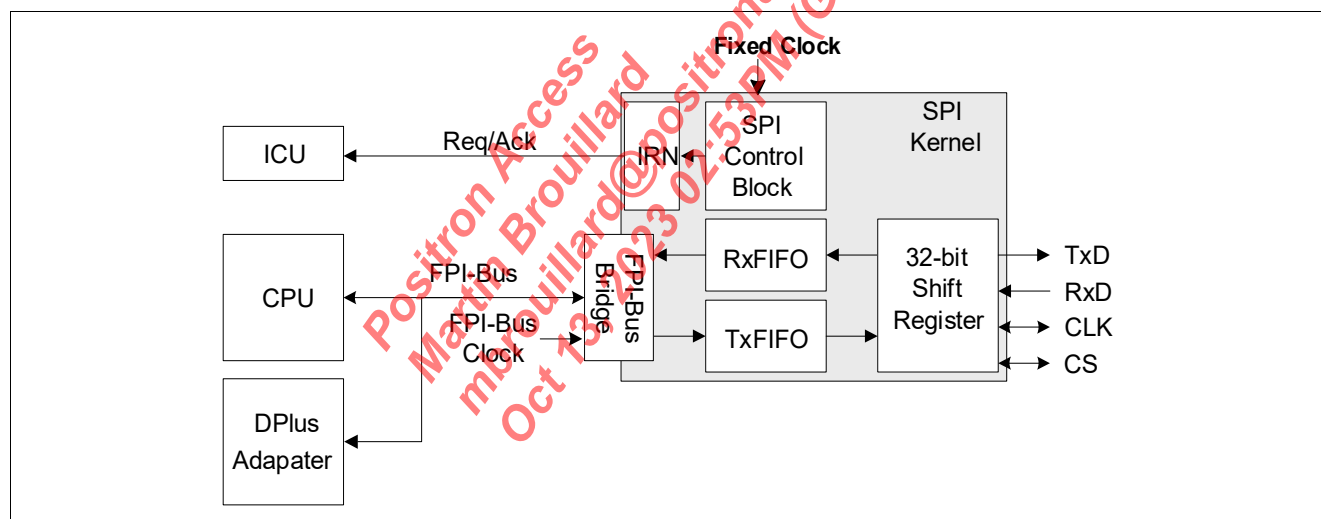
Fixed Clock

SPI Kernel

ICU

Req/Ack

IRN

SPI Control Block

CPU

FPI-Bus

FPI-Bus Bridge

RxFIFO

32-bit Shift Register

TxD

RxD

CLK

CS

FPI-Bus Clock

TxFIFO

DPlus Adapater

Positron Access
Martin Brouillard
mbrouillard@positron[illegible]
Oct 13 2023 02:53PM ([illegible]